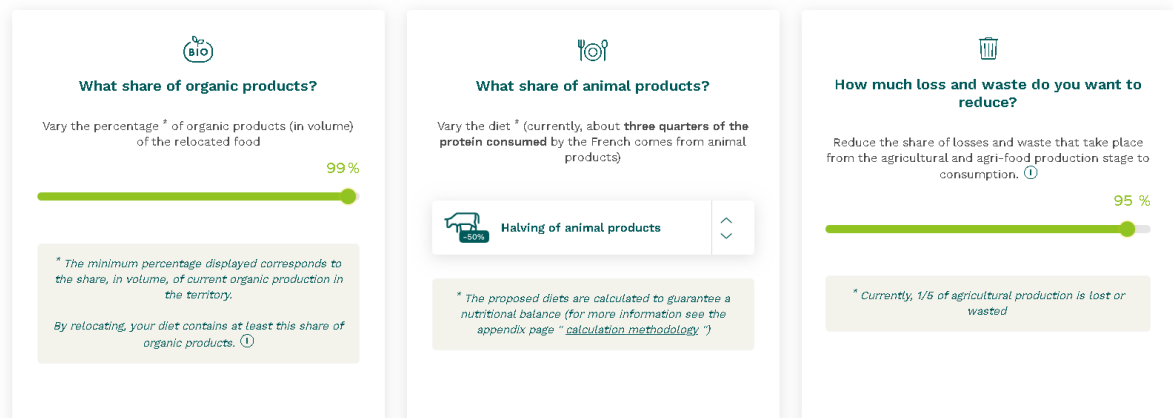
BIO

What share of organic products?

Vary the percentage * of organic products (in volume) of the relocated food

99 %

* The minimum percentage displayed corresponds to the share, in volume, of current organic production in the territory.

By relocating, your diet contains at least this share of organic products.

What share of animal products?

Vary the diet * (currently, about **three quarters of the protein consumed** by the French comes from animal products)

-50%

Halving of animal products

* The proposed diets are calculated to guarantee a nutritional balance (for more information see the appendix page " calculation methodology ")

How much loss and waste do you want to reduce?

Reduce the share of losses and waste that take place from the agricultural and agri-food production stage to consumption.

95 %

* Currently, 1/5 of agricultural production is lost or wasted